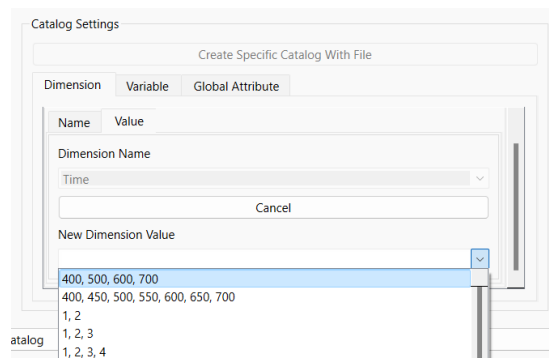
Catalog Settings

Create Specific Catalog With File

Dimension

Variable

Global Attribute

Name

Value

Dimension Name

Time

Cancel

New Dimension Value

400, 500, 600, 700
400, 450, 500, 550, 600, 650, 700
1, 2
1, 2, 3
1, 2, 3, 4

atalog